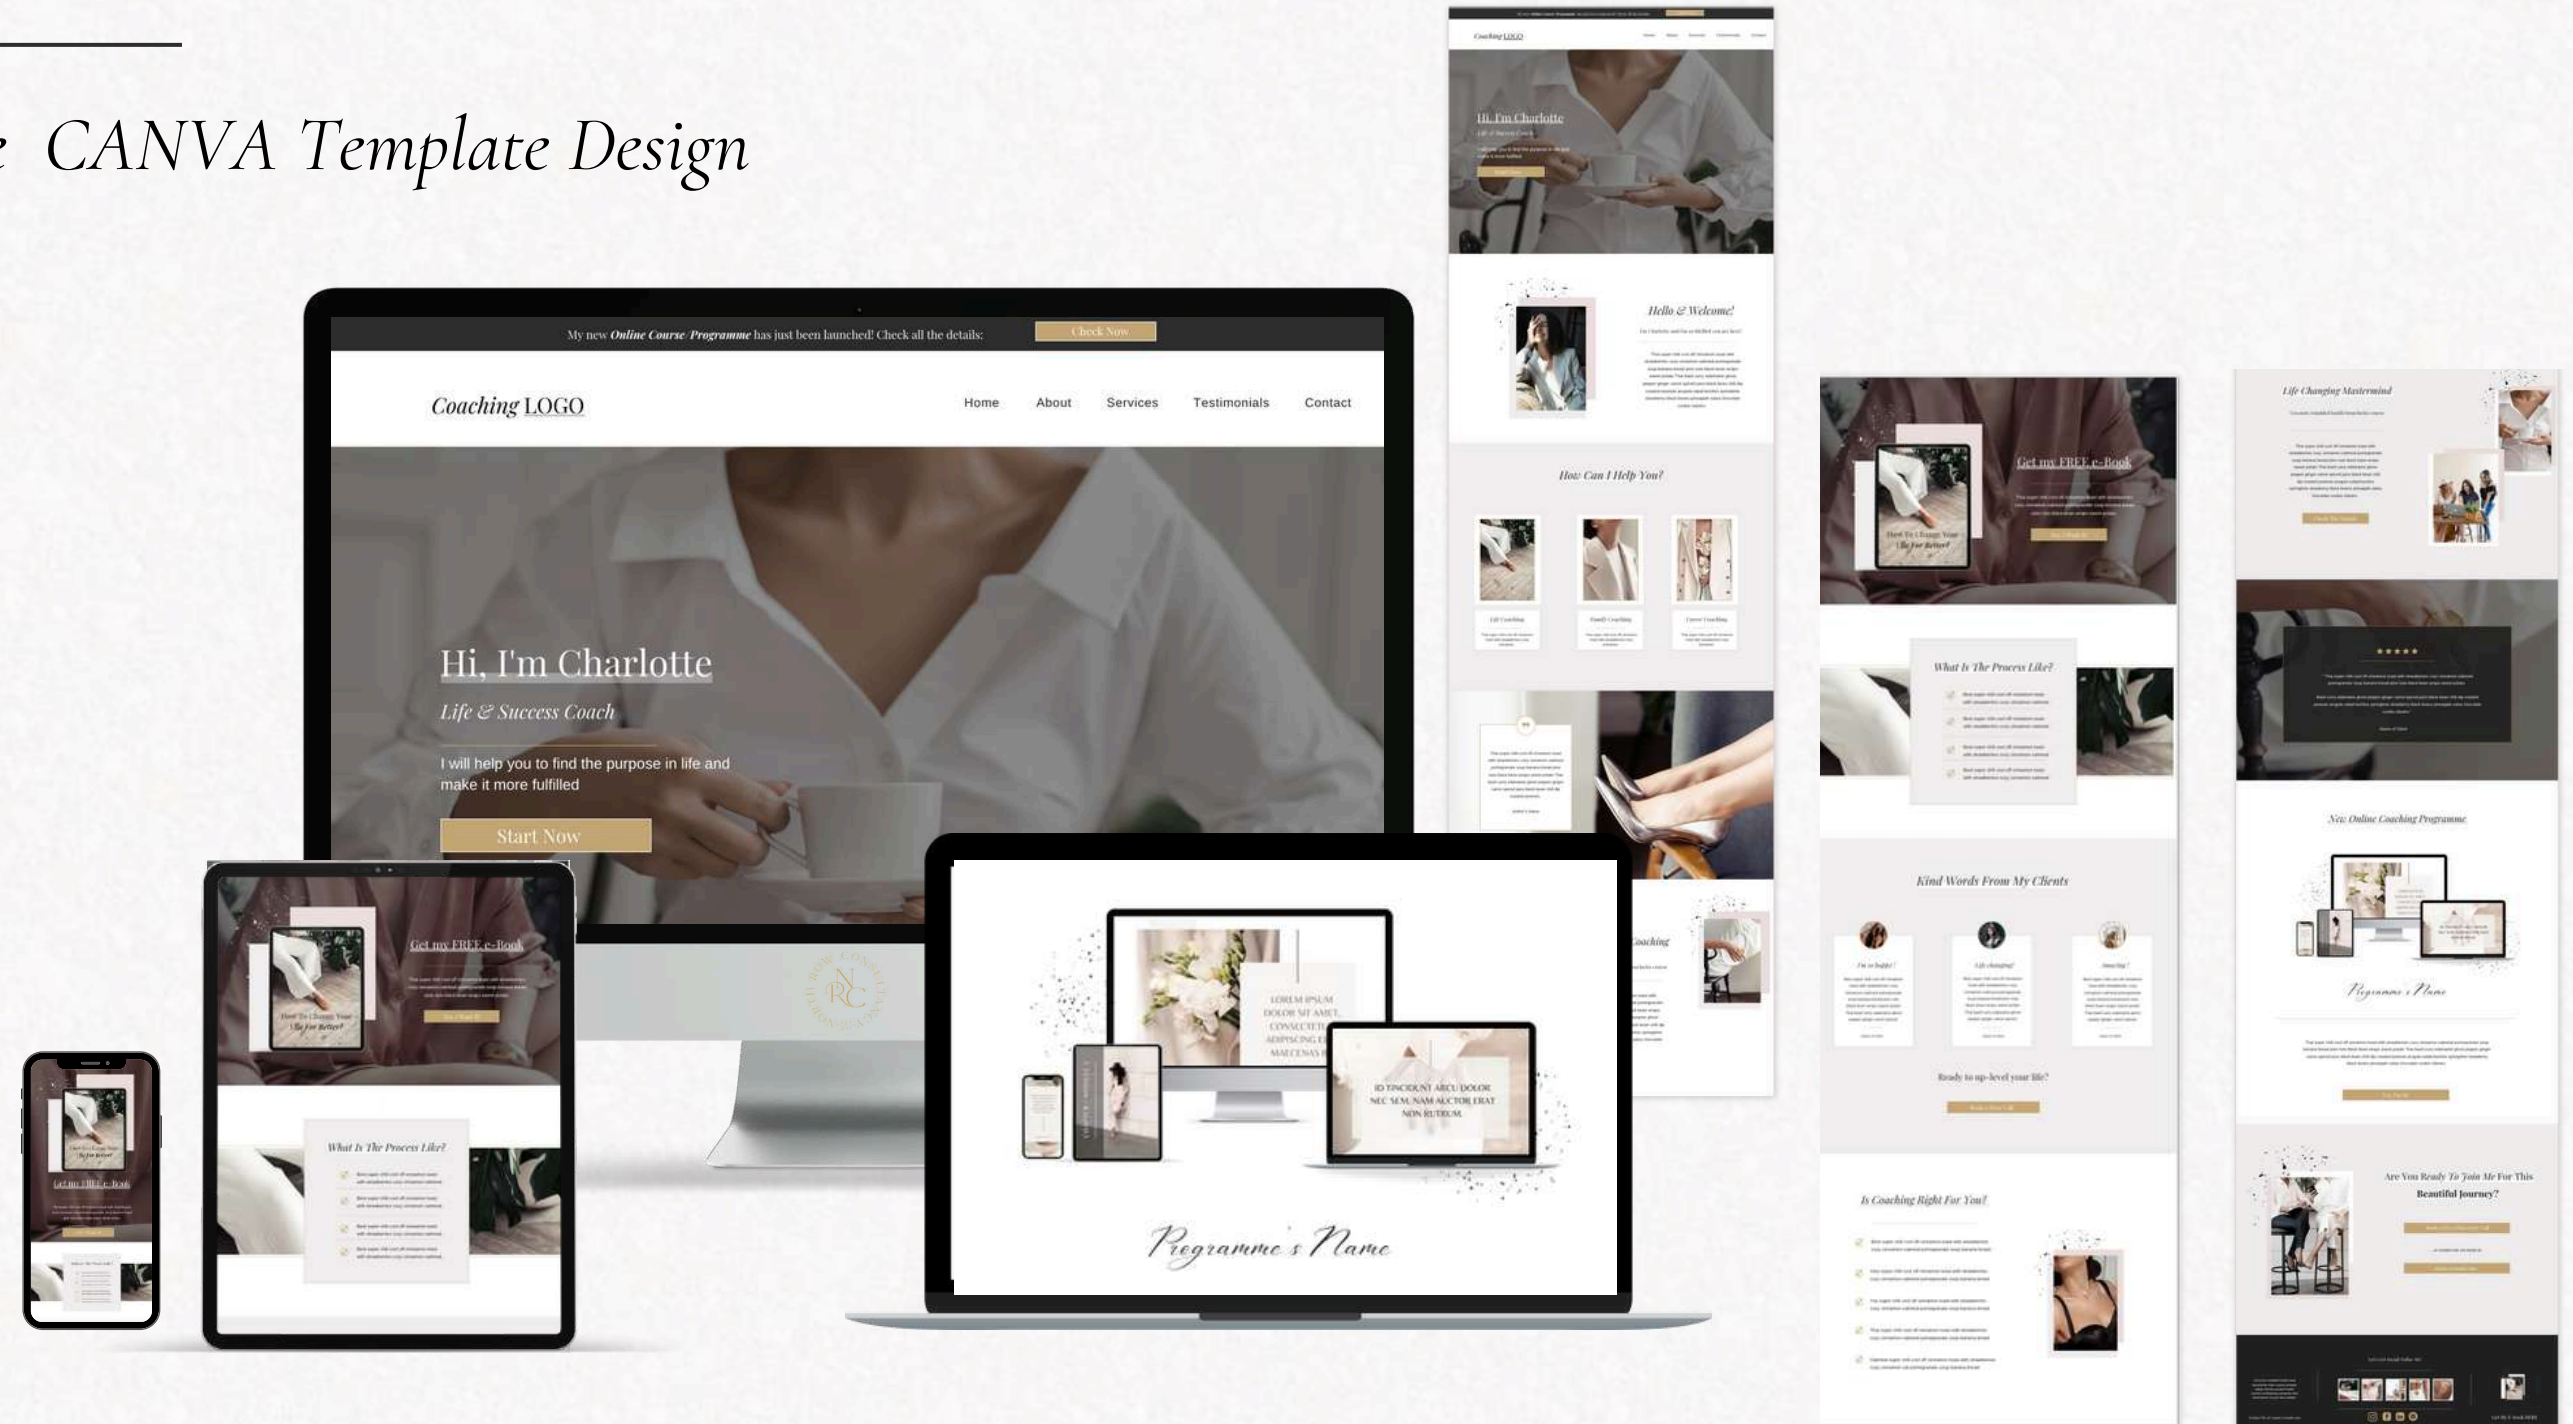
e CANVA Template Design

My new Online Course/Programme has just been launched! Check all the details:

Check Now

Coaching LOGO

Home About Services Testimonials Contact

Hi, I'm Charlotte

Life & Success Coach

I will help you to find the purpose in life and make it more fulfilled

Start Now

Get my FREE e-Book

How To Change Your Life For Better?

What Is The Process Like?

LOREM IPSUM DOLOR SIT AMET, CONSECTETUR ADIPISCING ELIT MAECENAS

ID TINCIDUNT ARCU DOLOR NEC SEM, NAM AUCTOR ERAT NON RUTRUM

Programme's Name

Coaching LOGO

Hi, I'm Charlotte

Life & Success Coach

Hello & Welcome!

How Can I Help You?

Life Coaching

Family Coaching

Career Coaching

Get my FREE e-Book

How To Change Your Life For Better?

What Is The Process Like?

Kind Words From My Clients

Ready to up-level your life?

Is Coaching Right For You?

Life Changing Mastermind

New Online Coaching Programme

Programme's Name

Are You Ready To Join Me For This Beautiful Journey?